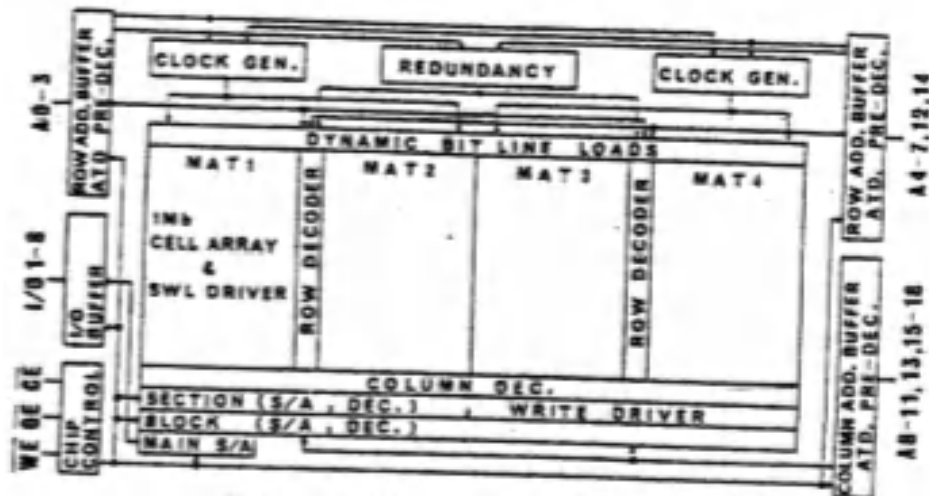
A0-3

ROW ADD. BUFFER ATD. PRE-DEC.

CLOCK GEN.

REDUNDANCY

CLOCK GEN.

ROW ADD. BUFFER ATD. PRE-DEC.

A4-7, 12, 14

DYNAMIC BIT LINE LOADS

MAT1

1Mb CELL ARRAY & SWL DRIVER

ROW DECODER

MAT2

MAT3

ROW DECODER

MAT4

I/O1-8

I/O BUFFER

COLUMN DEC.

SECTION (S/A, DEC.) , WRITE DRIVER

BLOCK (S/A, DEC.)

MAIN S/A

$\overline{WE}$ $\overline{OE}$ $\overline{CE}$

CHIP CONTROL

COLUMN ADD. BUFFER ATD. PRE-DEC.

A8-11, 13, 15-18